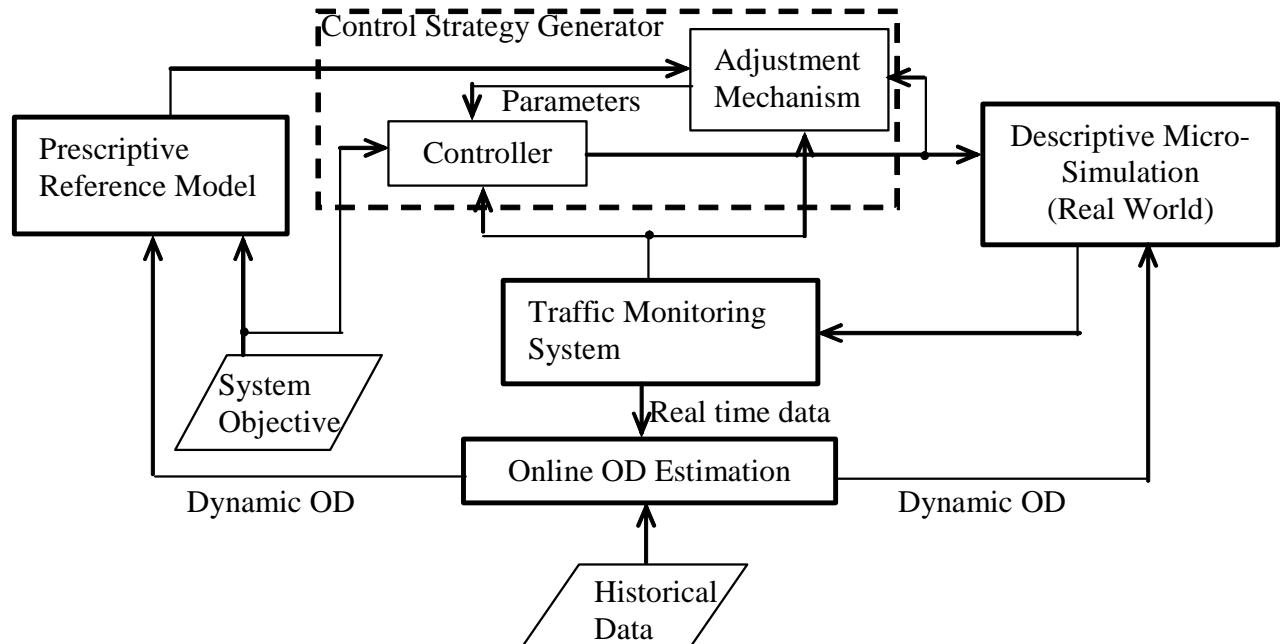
Control Strategy Generator

Adjustment Mechanism

Parameters

Prescriptive Reference Model

Controller

Descriptive Micro-Simulation (Real World)

Traffic Monitoring System

System Objective

Real time data

Online OD Estimation

Dynamic OD

Dynamic OD

Historical Data